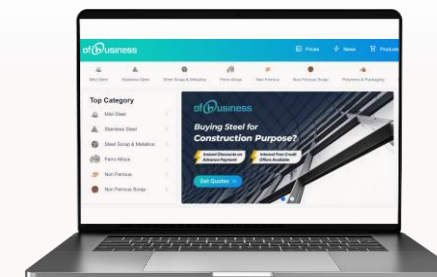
ofBusiness

Prices News Products

Mild Steel Stainless Steel Steel Scrap & Metallics Ferro Alloys Non Ferrous Non Ferrous Scrap Polymers & Packaging

Top Category

Mild Steel

Stainless Steel

Steel Scrap & Metallics

Ferro Alloys

Non Ferrous

Non Ferrous Scrap

ofBusiness

Buying Steel for Construction Purpose?

Instant Discounts on Advance Payment

Interest Free Credit Offers Available

Get Quotes